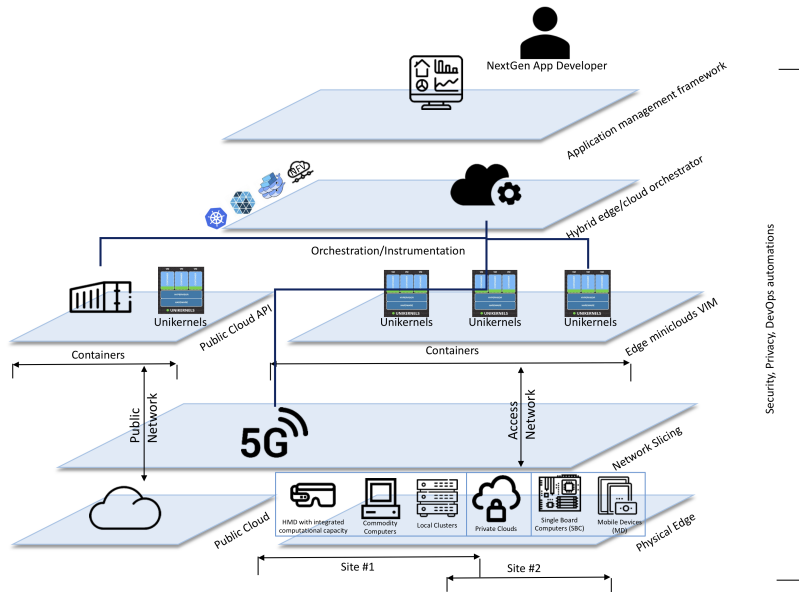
NextGen App Developer

Application management framework

Hybrid edge/cloud orchestrator

Orchestration/Instrumentation

Unikernels

Public Cloud API

Unikernels

Unikernels

Unikernels

Edge miniclouds VIM

Containers

Containers

Public Network

Access Network

5G

Network Slicing

Security, Privacy, DevOps automations

HMD with integrated computational capacity

Commodity Computers

Local Clusters

Private Clouds

Single Board Computers (SBC)

Mobile Devices (MD)

Public Cloud

Physical Edge

Site #1

Site #2